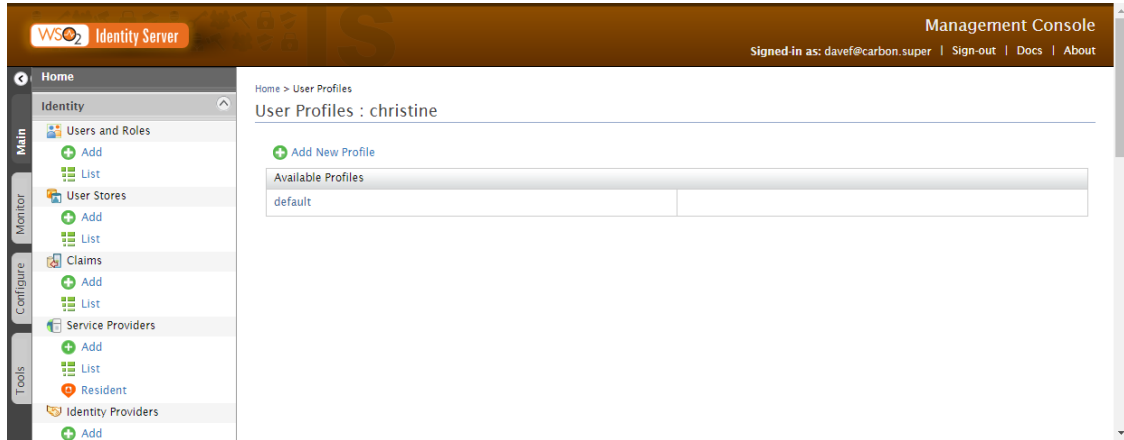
WSO2 Identity Server

Management Console

Signed-in as: davef@carbon.super | Sign-out | Docs | About

Main

Monitor

Configure

Tools

Home

Identity

Users and Roles

Add

List

User Stores

Add

List

Claims

Add

List

Service Providers

Add

List

Resident

Identity Providers

Add

Home > User Profiles

User Profiles : christine

Add New Profile

| Available Profiles | |
|---|---|
| default | |